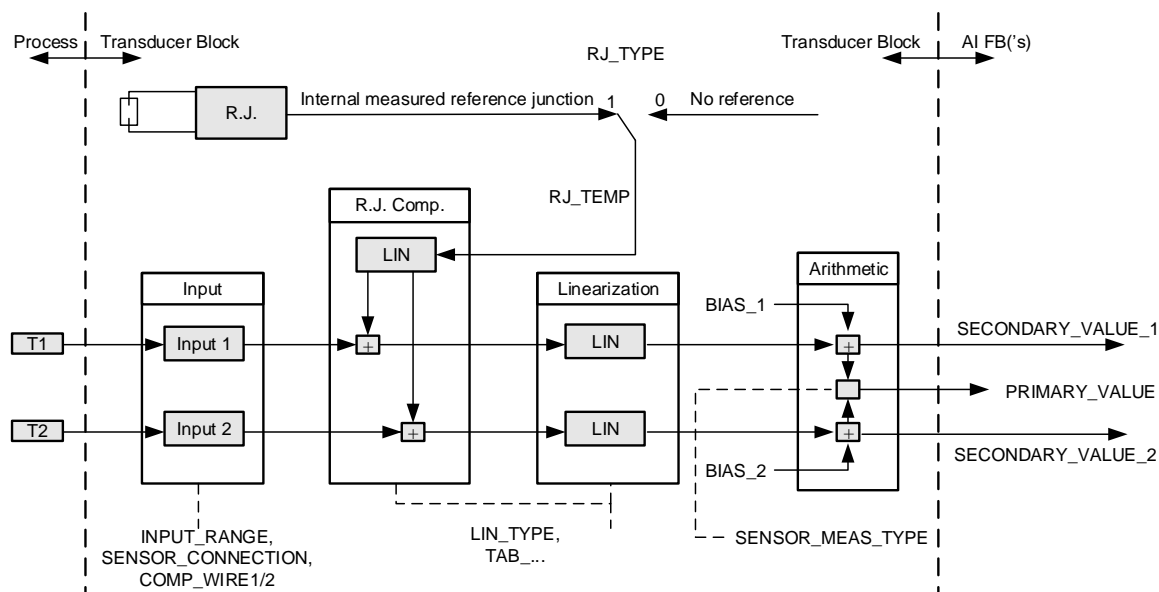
Process
Transducer Block
RJ_TYPE
Transducer Block
AI FB('s)

R.J.
Internal measured reference junction
1
0
No reference

RJ_TEMP

R.J. Comp.
LIN

Input
Input 1
Input 2

Linearization
LIN
LIN

Arithmetic
BIAS_1
BIAS_2

T1
T2

+
+
+
+

SECONDARY_VALUE_1
PRIMARY_VALUE
SECONDARY_VALUE_2

INPUT_RANGE, SENSOR_CONNECTION, COMP_WIRE1/2

LIN_TYPE, TAB_...

SENSOR_MEAS_TYPE